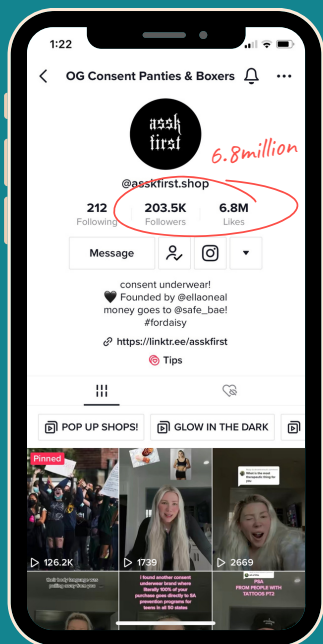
1:22

OG Consent Panties & Boxers

assk first

6.8million

@asskfirst.shop

212
Following

203.5K
Followers

6.8M
Likes

Message

consent underwear!
🖤 Founded by @ellaoneal
money goes to @safe_bae!
#fordaisy

https://linktr.ee/asskfirst

Tips

POP UP SHOPS!

GLOW IN THE DARK

Pinned

126.2K

1739

2669

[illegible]

i found another consent underwear brand where literally 100% of your purchase goes directly to SA prevention programs for teens in all 50 states

POV:
FROM PEOPLE WITH TATTOOS PT2